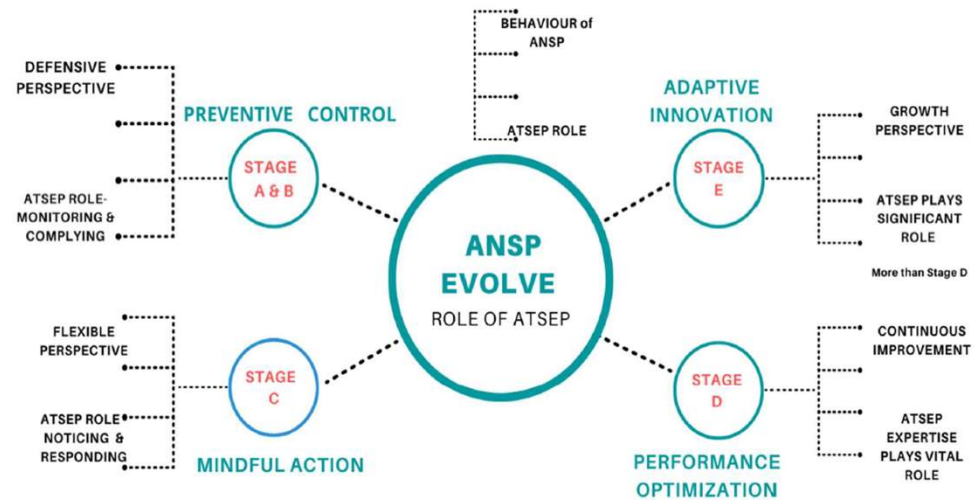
BEHAVIOUR of ANSP

ATSEP ROLE

DEFENSIVE PERSPECTIVE

PREVENTIVE CONTROL

STAGE A & B

ATSEP ROLE-MONITORING & COMPLYING

ADAPTIVE INNOVATION

STAGE E

GROWTH PERSPECTIVE

ATSEP PLAYS SIGNIFICANT ROLE

More than Stage D

ANSP EVOLVE

ROLE OF ATSEP

FLEXIBLE PERSPECTIVE

STAGE C

ATSEP ROLE NOTICING & RESPONDING

MINDFUL ACTION

STAGE D

CONTINUOUS IMPROVEMENT

ATSEP EXPERTISE PLAYS VITAL ROLE

PERFORMANCE OPTIMIZATION